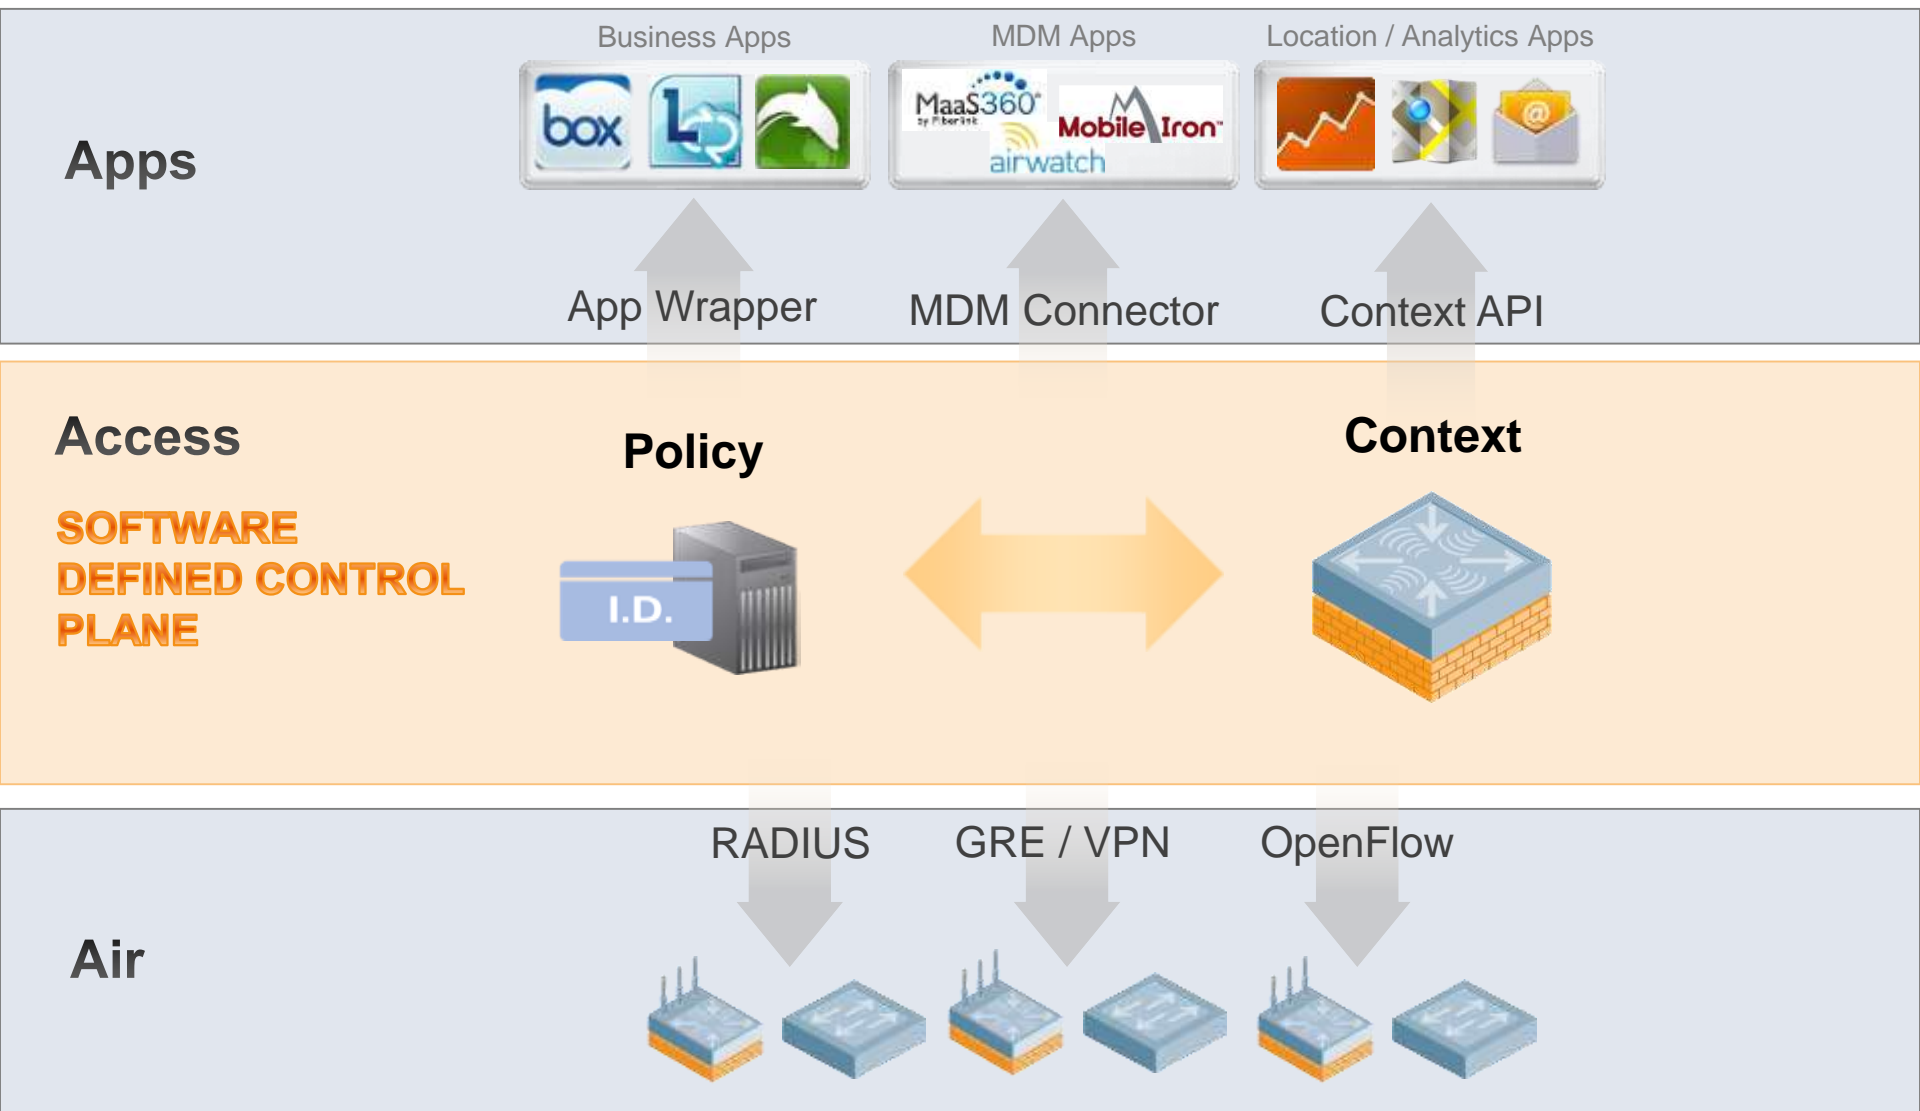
Business Apps

MDM Apps

Location / Analytics Apps

Apps

box

MaaS360 by Fiberlink

MobileIron

airwatch

App Wrapper

MDM Connector

Context API

Access

SOFTWARE DEFINED CONTROL PLANE

Policy

Context

I.D.

RADIUS

GRE / VPN

OpenFlow

Air